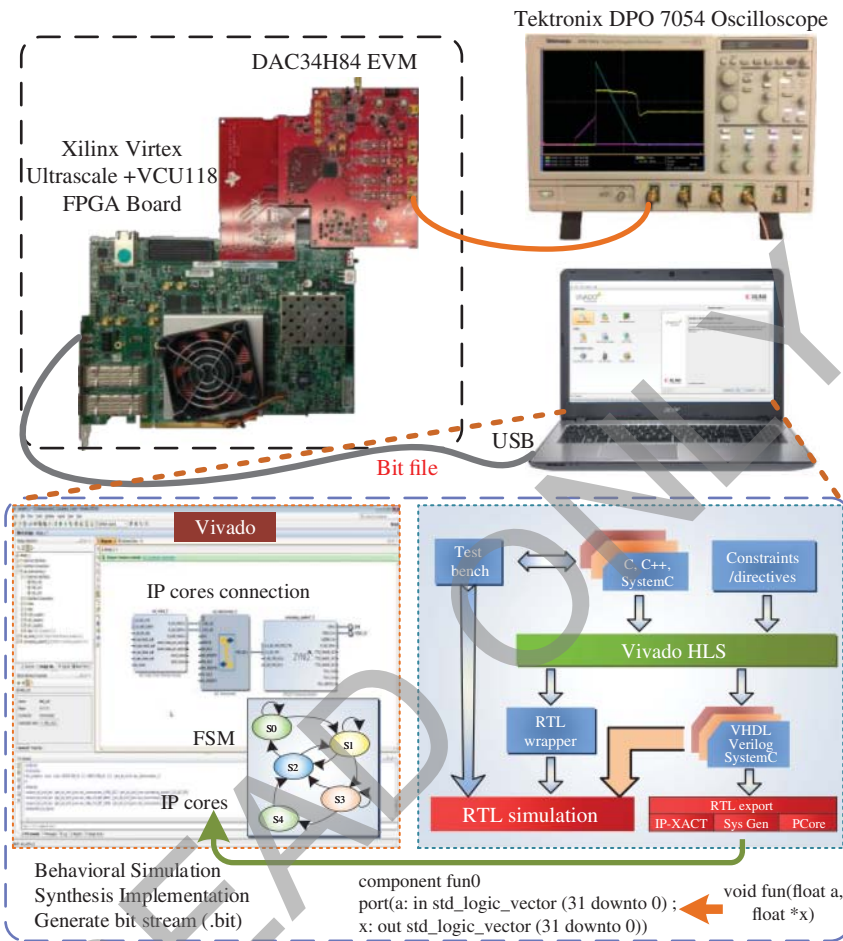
Tektronix DPO 7054 Oscilloscope

DAC34H84 EVM

Xilinx Virtex Ultrascale +VCU118 FPGA Board

USB

Bit file

Vivado

IP cores connection

FSM

S0

S1

S2

S3

S4

IP cores

Test bench

C, C++, SystemC

Constraints /directives

Vivado HLS

RTL wrapper

VHDL Verilog SystemC

RTL simulation

RTL export

IP-XACT

Sys Gen

PCore

Behavioral Simulation
Synthesis Implementation
Generate bit stream (.bit)

component fun0
port(a: in std_logic_vector (31 downto 0) ;
x: out std_logic_vector (31 downto 0))

void fun(float a, float *x)

READ ONLY